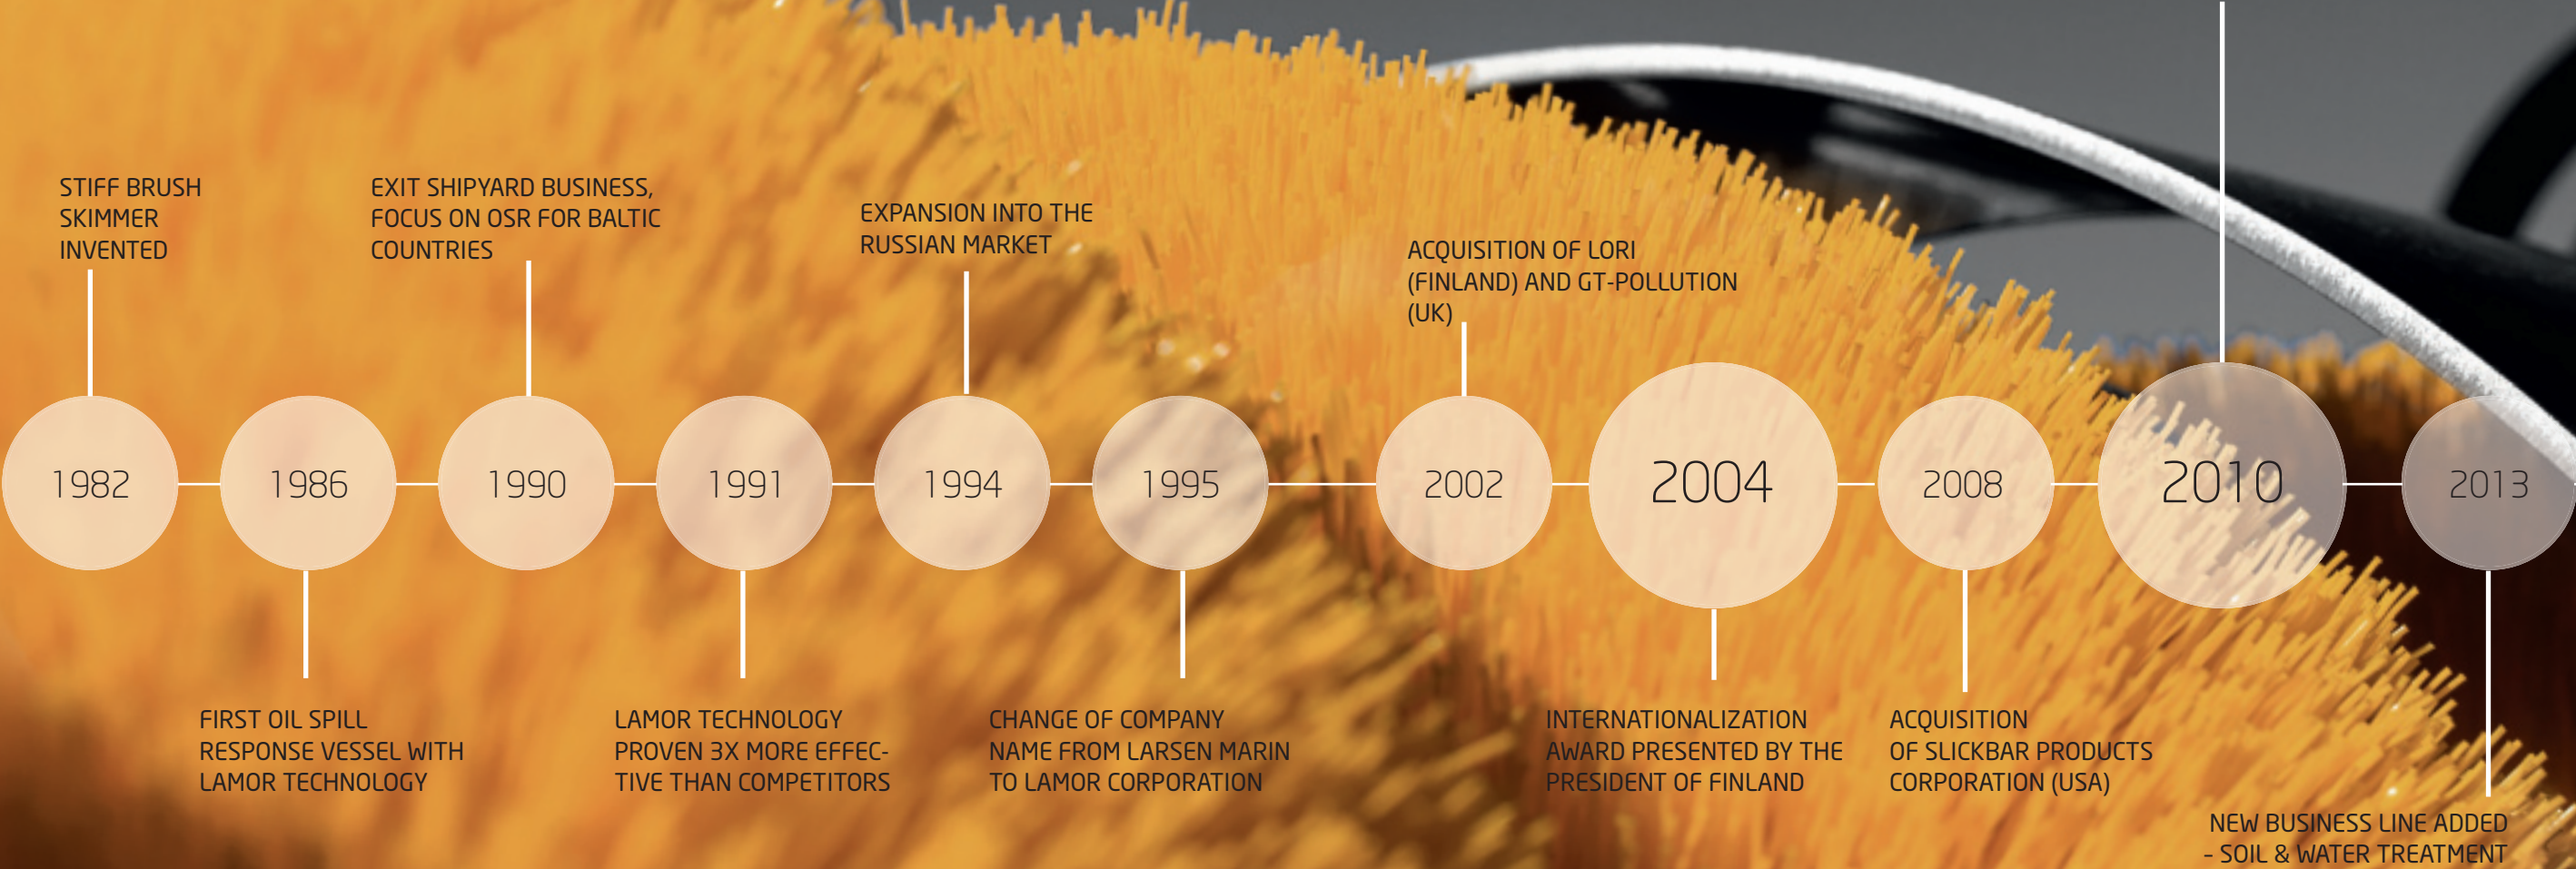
STIFF BRUSH SKIMMER INVENTED

EXIT SHIPYARD BUSINESS, FOCUS ON OSR FOR BALTIC COUNTRIES

EXPANSION INTO THE RUSSIAN MARKET

ACQUISITION OF LORI (FINLAND) AND GT-POLLUTION (UK)

1982

1986

1990

1991

1994

1995

2002

2004

2008

2010

2013

FIRST OIL SPILL RESPONSE VESSEL WITH LAMOR TECHNOLOGY

LAMOR TECHNOLOGY PROVEN 3X MORE EFFECTIVE THAN COMPETITORS

CHANGE OF COMPANY NAME FROM LARSEN MARIN TO LAMOR CORPORATION

INTERNATIONALIZATION AWARD PRESENTED BY THE PRESIDENT OF FINLAND

ACQUISITION OF SLICKBAR PRODUCTS CORPORATION (USA)

NEW BUSINESS LINE ADDED - SOIL & WATER TREATMENT